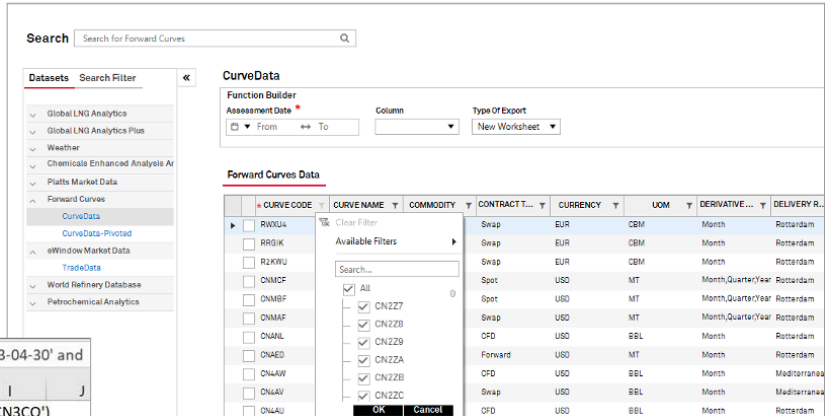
Search Search for Forward Curves

Datasets Search Filter «

Global LNG Analytics
Global LNG Analytics Plus
Weather
Chemicals Enhanced Analysis Ar
Platts Market Data
Forward Curves
CurveData
CurveData-Pivoted
eWindow Market Data
TradeData
World Refinery Database
Petrochemical Analytics

CurveData

Function Builder
Assessment Date * From ↔ To
Column
Type Of Export New Worksheet

Forward Curves Data

| | * CURVE CODE | CURVE NAME | COMMODITY | CONTRACT T... | CURRENCY | UOM | DERIVATIVE ... | DELIVERY R... |
|---|---|---|---|---|---|---|---|---|
| ▸ | RWXU4 | | | Swap | EUR | CBM | Month | Rotterdam |
| | RRGIK | | | Swap | EUR | CBM | Month | Rotterdam |
| | R2KWU | | | Swap | EUR | CBM | Month | Rotterdam |
| | CNMCF | | | Spot | USD | MT | Month,Quarter,Year | Rotterdam |
| | CNMBF | | | Spot | USD | MT | Month,Quarter,Year | Rotterdam |
| | CNMAF | | | Swap | USD | MT | Month,Quarter,Year | Rotterdam |
| | CNANL | | | CFD | USD | BBL | Month | Rotterdam |
| | CNAED | | | Forward | USD | MT | Month | Rotterdam |
| | CN4AW | | | CFD | USD | BBL | Month | Mediterranea |
| | CN4AV | | | Swap | USD | BBL | Month | Mediterranea |
| | CN4AU | | | CFD | USD | BBL | Month | Rotterdam |

Clear Filter
Available Filters ▸
Search...
All
CN2Z7
CN2Z8
CN2Z9
CN2ZA
CN2ZB
CN2ZC
OK Cancel

3-04-30' and
I J
N3CO')